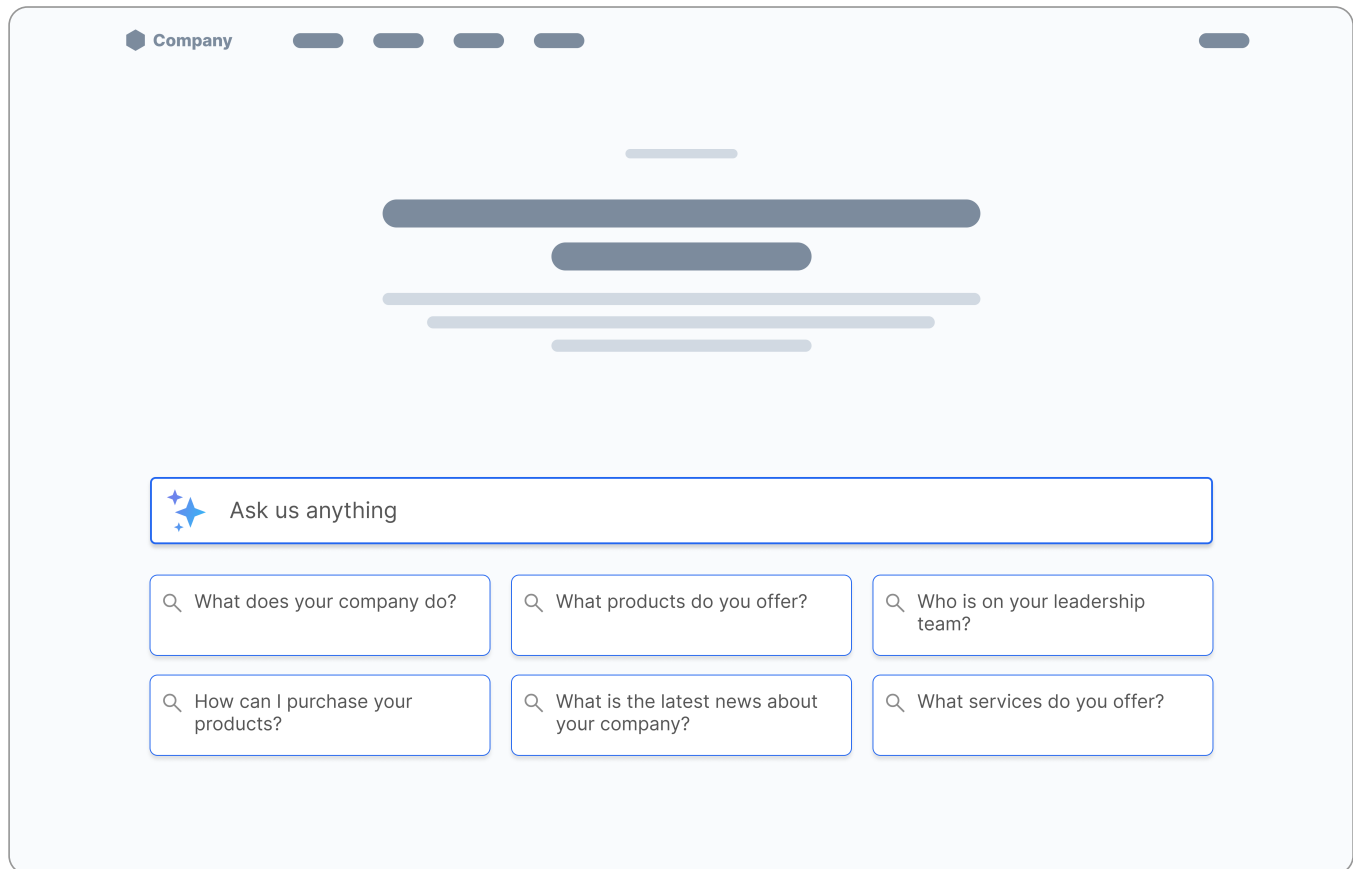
Company

Ask us anything

What does your company do?

What products do you offer?

Who is on your leadership team?

How can I purchase your products?

What is the latest news about your company?

What services do you offer?